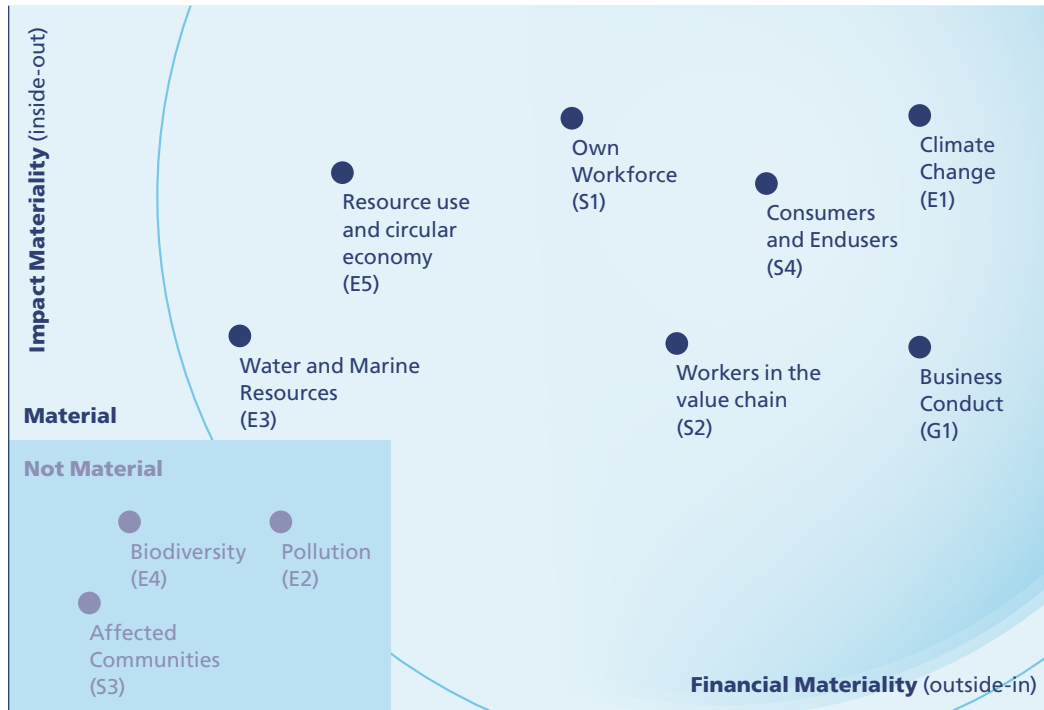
Impact Materiality (inside-out)

Own Workforce (S1)

Climate Change (E1)

Resource use and circular economy (E5)

Consumers and Endusers (S4)

Water and Marine Resources (E3)

Workers in the value chain (S2)

Business Conduct (G1)

Material

Not Material

Biodiversity (E4)

Pollution (E2)

Affected Communities (S3)

Financial Materiality (outside-in)